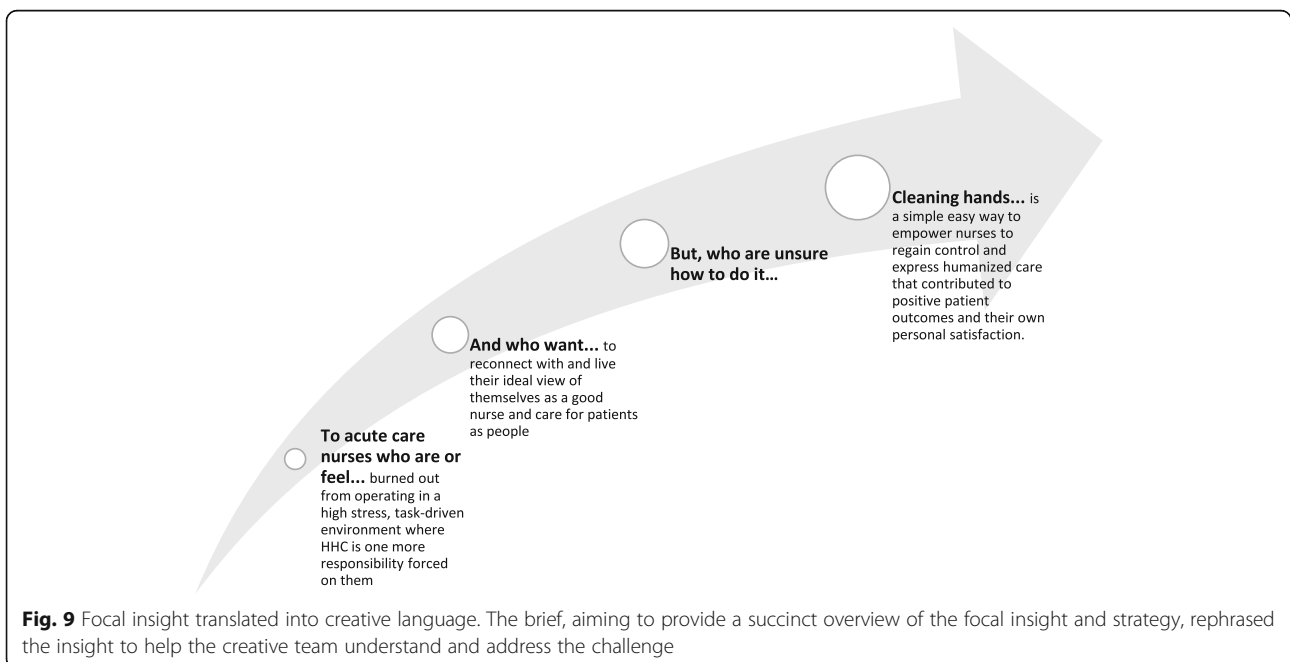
**To acute care nurses who are or feel...** burned out from operating in a high stress, task-driven environment where HHC is one more responsibility forced on them

**And who want...** to reconnect with and live their ideal view of themselves as a good nurse and care for patients as people

**But, who are unsure how to do it...**

**Cleaning hands...** is a simple easy way to empower nurses to regain control and express humanized care that contributed to positive patient outcomes and their own personal satisfaction.

**Fig. 9** Focal insight translated into creative language. The brief, aiming to provide a succinct overview of the focal insight and strategy, rephrased the insight to help the creative team understand and address the challenge